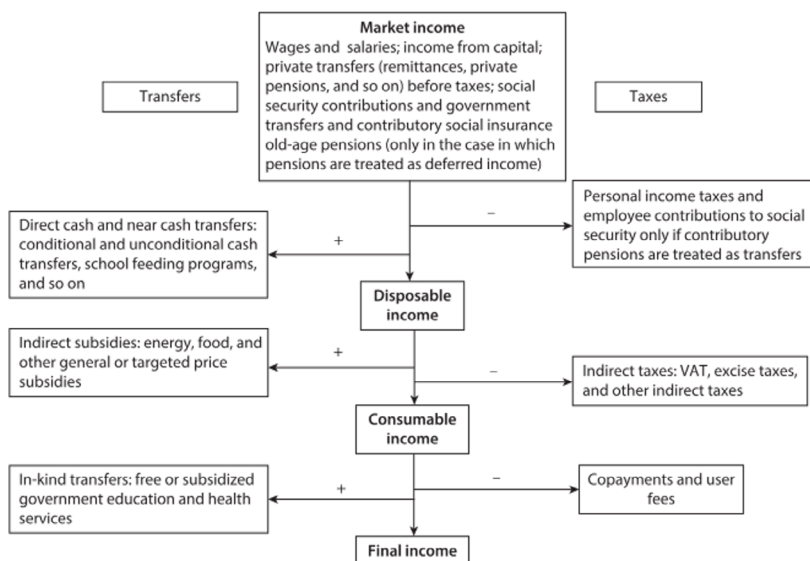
Market income
Wages and salaries; income from capital; private transfers (remittances, private pensions, and so on) before taxes; social security contributions and government transfers and contributory social insurance old-age pensions (only in the case in which pensions are treated as deferred income)

Transfers

Taxes

Direct cash and near cash transfers: conditional and unconditional cash transfers, school feeding programs, and so on

+

−

Personal income taxes and employee contributions to social security only if contributory pensions are treated as transfers

Disposable income

Indirect subsidies: energy, food, and other general or targeted price subsidies

+

−

Indirect taxes: VAT, excise taxes, and other indirect taxes

Consumable income

In-kind transfers: free or subsidized government education and health services

+

−

Copayments and user fees

Final income